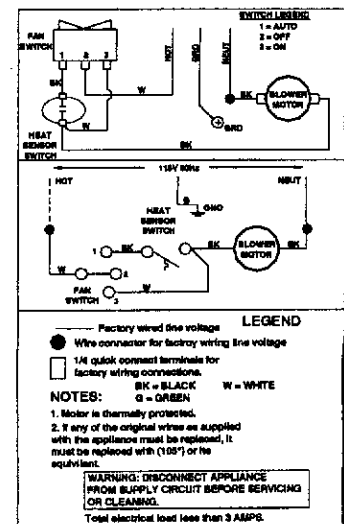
FAN SWITCH

SWITCH LEGEND
1 = AUTO
2 = OFF
3 = ON

1 2 3

HOT

GRD

NEUT

W

BK

BLOWER MOTOR

HEAT SENSOR SWITCH

GRD

BK

115V 60Hz

HOT

NEUT

GND

HEAT SENSOR SWITCH

1

BK

BK

BLOWER MOTOR

BK

W

2

FAN SWITCH

3

W

W

Factory wired line voltage

LEGEND

Wire connector for factory wiring line voltage

1/4 quick connect terminals for factory wiring connections.

BK = BLACK W = WHITE
G = GREEN

NOTES:

1. Motor is thermally protected.

2. If any of the original wires as supplied with the appliance must be replaced, it must be replaced with (105°) or its equivilant.

WARNING: DISCONNECT APPLIANCE FROM SUPPLY CIRCUIT BEFORE SERVICING OR CLEANING.

Total electrical load less than 3 AMPS.